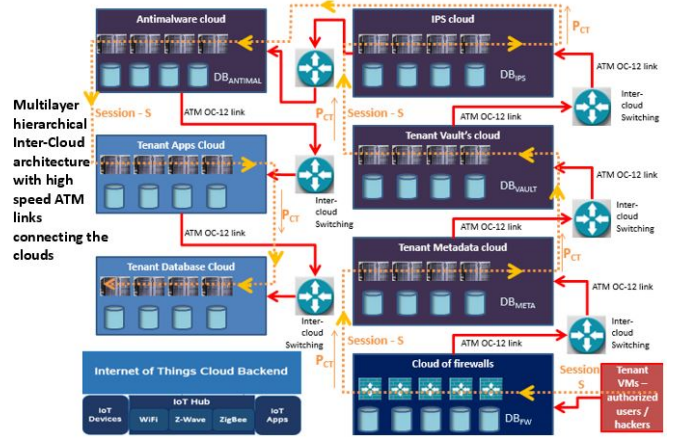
Antimalware cloud

$DB_{ANTIMAL}$

IPS cloud

$DB_{IPS}$

$P_{CT}$

ATM OC-12 link

Inter-cloud Switching

Multilayer hierarchical Inter-Cloud architecture with high speed ATM links connecting the clouds

Session - S

ATM OC-12 link

$P_{CT}$

Session - S

Tenant Vault's cloud

$DB_{VAULT}$

ATM OC-12 link

Tenant Apps Cloud

Inter-cloud Switching

$P_{CT}$

Inter-cloud Switching

ATM OC-12 link

Tenant Metadata cloud

$DB_{META}$

$P_{CT}$

ATM OC-12 link

Tenant Database Cloud

Inter-cloud Switching

Session - S

Inter-cloud Switching

$P_{CT}$

Internet of Things Cloud Backend

IoT Devices

IoT Hub

WiFi

Z-Wave

ZigBee

IoT Apps

Cloud of firewalls

$DB_{FW}$

Session S

Tenant VMs – authorized users / hackers